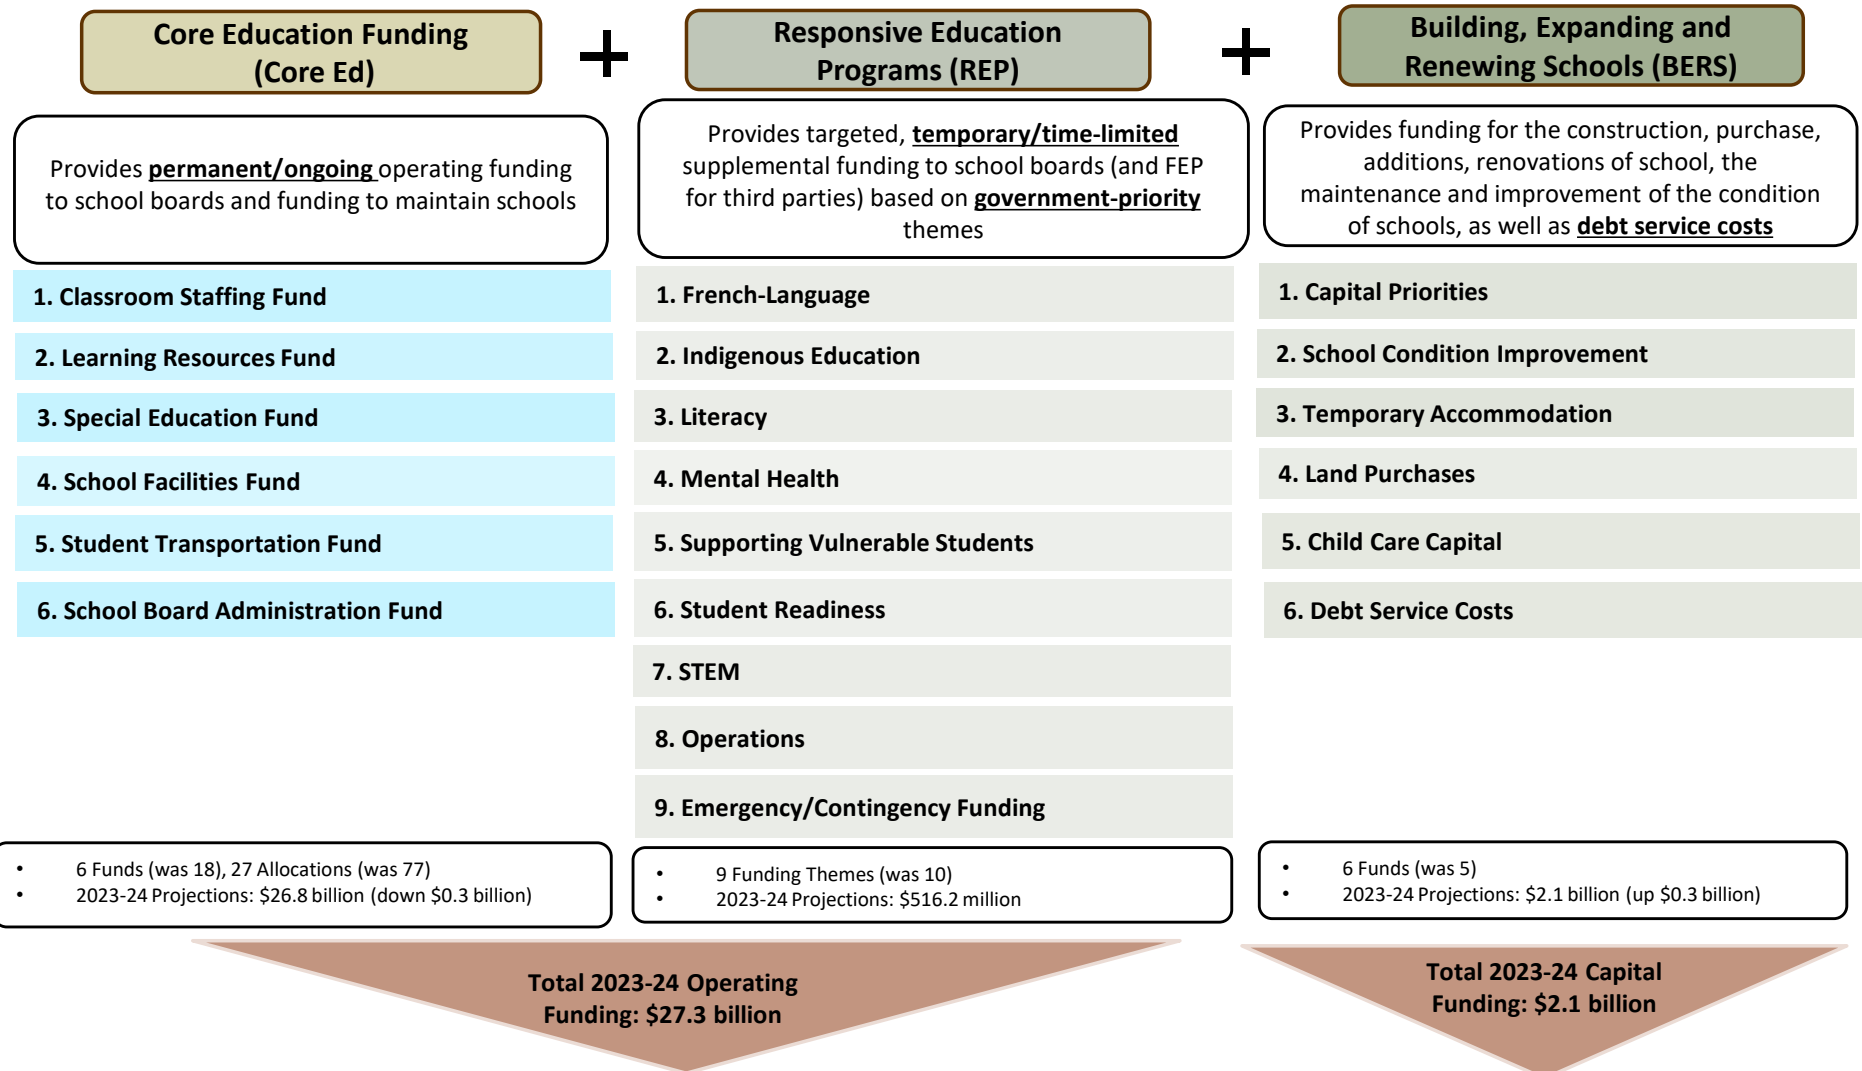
Core Education Funding (Core Ed)

+

Responsive Education Programs (REP)

+

Building, Expanding and Renewing Schools (BERS)

Provides permanent/ongoing operating funding to school boards and funding to maintain schools

Provides targeted, temporary/time-limited supplemental funding to school boards (and FEP for third parties) based on government-priority themes

Provides funding for the construction, purchase, additions, renovations of school, the maintenance and improvement of the condition of schools, as well as debt service costs

1. Classroom Staffing Fund
2. Learning Resources Fund
3. Special Education Fund
4. School Facilities Fund
5. Student Transportation Fund
6. School Board Administration Fund

1. French-Language
2. Indigenous Education
3. Literacy
4. Mental Health
5. Supporting Vulnerable Students
6. Student Readiness
7. STEM
8. Operations
9. Emergency/Contingency Funding

1. Capital Priorities
2. School Condition Improvement
3. Temporary Accommodation
4. Land Purchases
5. Child Care Capital
6. Debt Service Costs

• 6 Funds (was 18), 27 Allocations (was 77)
• 2023-24 Projections: $26.8 billion (down $0.3 billion)

• 9 Funding Themes (was 10)
• 2023-24 Projections: $516.2 million

• 6 Funds (was 5)
• 2023-24 Projections: $2.1 billion (up $0.3 billion)

Total 2023-24 Operating Funding: $27.3 billion

Total 2023-24 Capital Funding: $2.1 billion